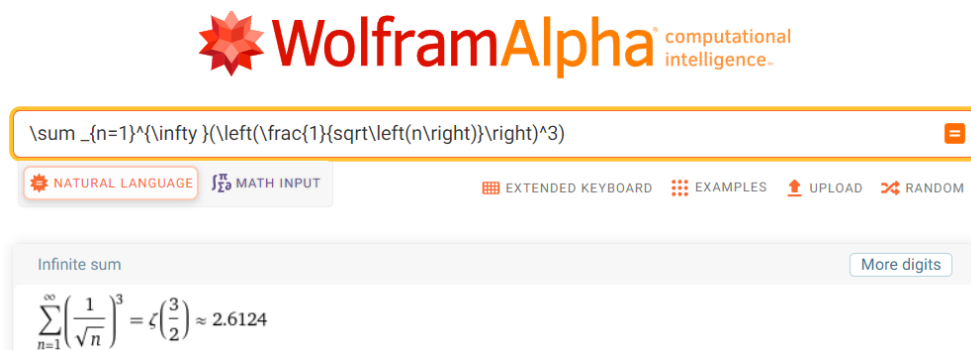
WolframAlpha computational intelligence.

\sum _{n=1}^{\infty }(\left(\frac{1}{sqrt\left(n\right)}\right)^3)

NATURAL LANGUAGE
MATH INPUT

EXTENDED KEYBOARD
EXAMPLES
UPLOAD
RANDOM

Infinite sum

More digits

$\sum_{n=1}^{\infty}\left(\frac{1}{\sqrt{n}}\right)^3 = \zeta\left(\frac{3}{2}\right) \approx 2.6124$